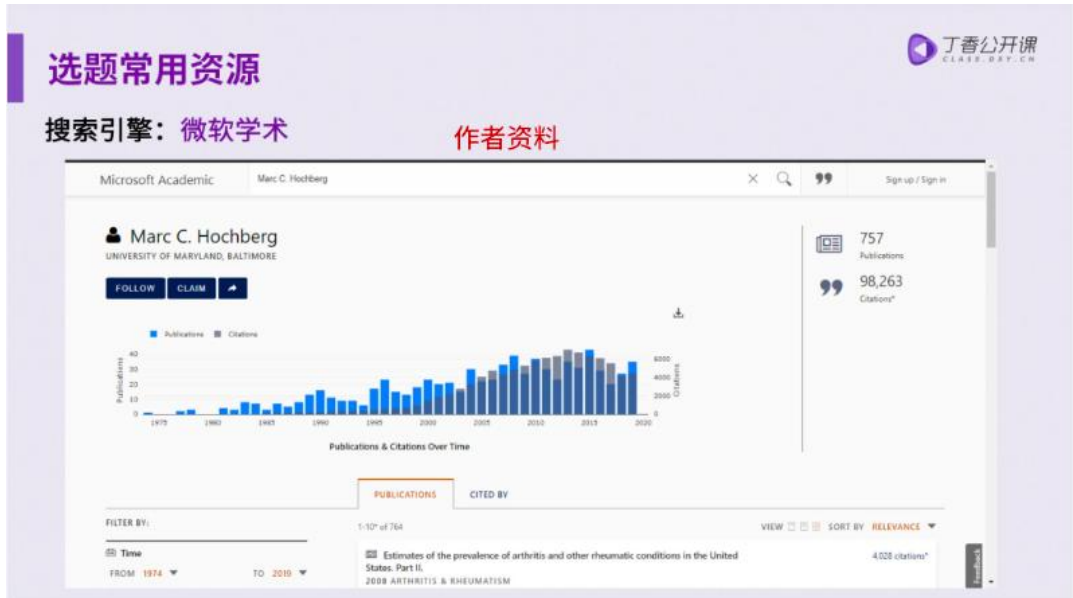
选题常用资源

丁香公开课 CLASS.DXY.CN

搜索引擎：微软学术

作者资料

Microsoft Academic

Marc C. Hochberg

Sign up / Sign in

Marc C. Hochberg
UNIVERSITY OF MARYLAND, BALTIMORE

FOLLOW CLAIM

757
Publications

98,263
Citations*

Publications Citations

Publications

40
30
20
10
0

6000
4000
2000
0

Citations

1975 1980 1985 1990 1995 2000 2005 2010 2015 2020

Publications & Citations Over Time

PUBLICATIONS CITED BY

FILTER BY:

Time

FROM 1974 TO 2019

1-10* of 764

VIEW SORT BY RELEVANCE

Estimates of the prevalence of arthritis and other rheumatic conditions in the United States. Part II.
2008 ARTHRITIS & RHEUMATISM

4,028 citations*

Feedback